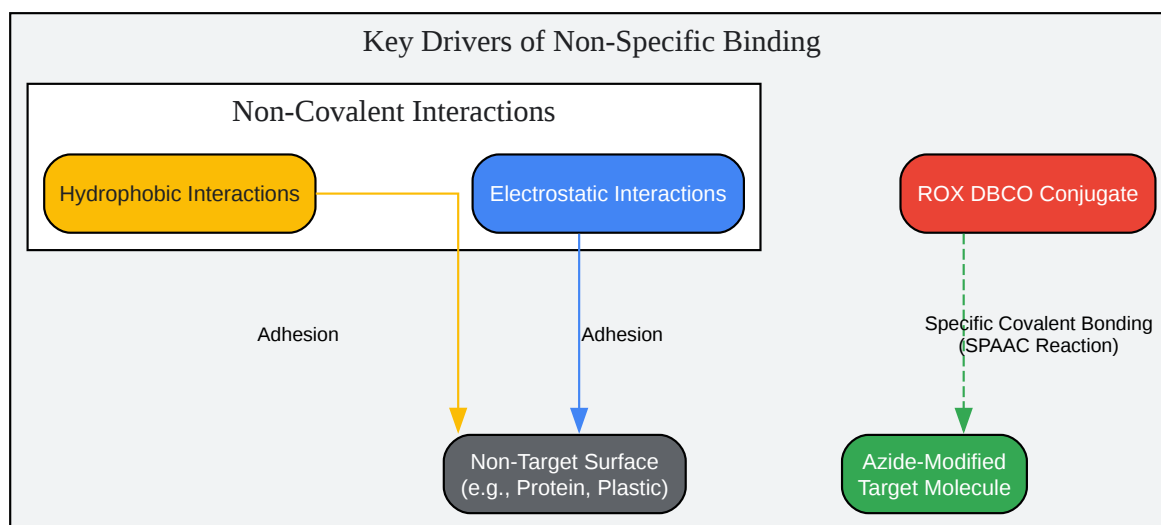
Key Drivers of Non-Specific Binding

Non-Covalent Interactions

Hydrophobic Interactions

Electrostatic Interactions

ROX DBCO Conjugate

Adhesion

Adhesion

Specific Covalent Bonding
(SPAAC Reaction)

Non-Target Surface
(e.g., Protein, Plastic)

Azide-Modified
Target Molecule